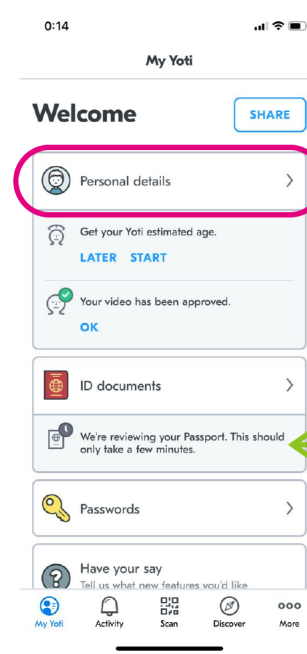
0:14

My Yoti

Welcome

SHARE

Personal details

Get your Yoti estimated age.

LATER START

Your video has been approved.

OK

ID documents

We're reviewing your Passport. This should only take a few minutes.

Passwords

Have your say

Tell us what new features you'd like

My Yoti

Activity

Scan

Discover

More